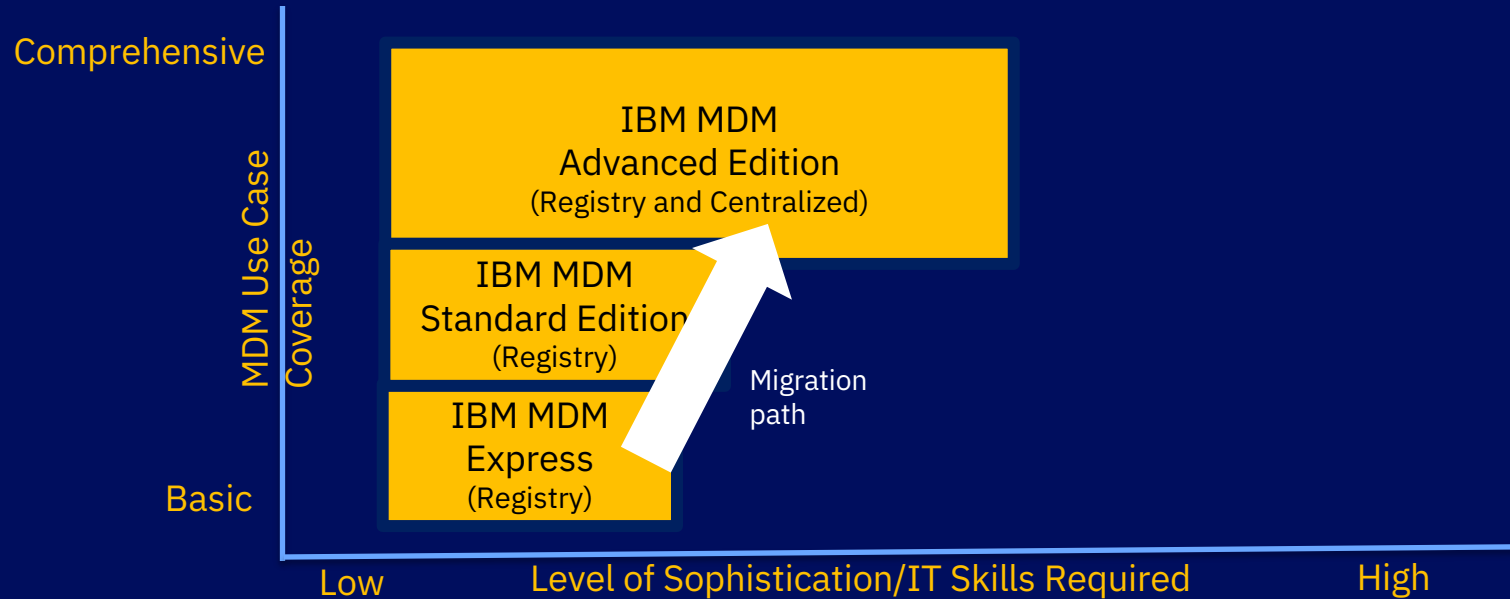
Comprehensive

MDM Use Case Coverage

Basic

IBM MDM
Advanced Edition
(Registry and Centralized)

IBM MDM
Standard Edition
(Registry)

IBM MDM
Express
(Registry)

Migration path

Low

Level of Sophistication/IT Skills Required

High